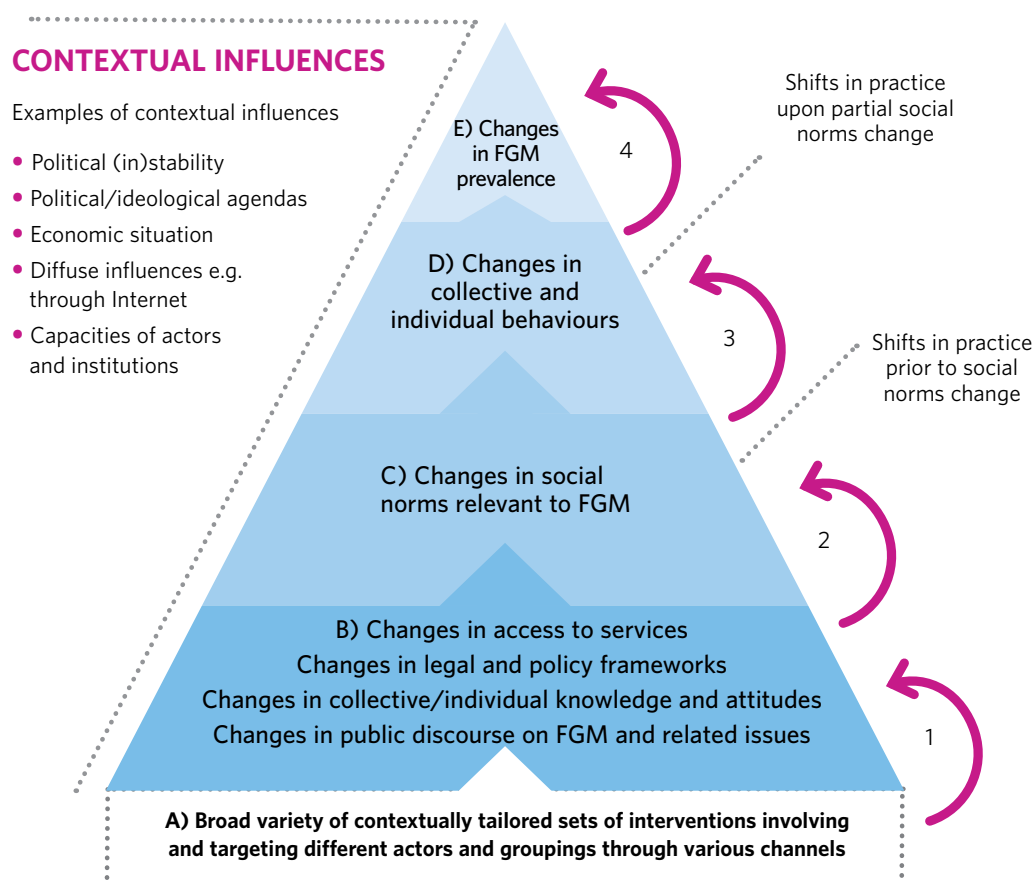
CONTEXTUAL INFLUENCES

Examples of contextual influences

• Political (in)stability
• Political/ideological agendas
• Economic situation
• Diffuse influences e.g. through Internet
• Capacities of actors and institutions

E) Changes in FGM prevalence

4

Shifts in practice upon partial social norms change

D) Changes in collective and individual behaviours

3

Shifts in practice prior to social norms change

C) Changes in social norms relevant to FGM

2

B) Changes in access to services
Changes in legal and policy frameworks
Changes in collective/individual knowledge and attitudes
Changes in public discourse on FGM and related issues

1

A) Broad variety of contextually tailored sets of interventions involving and targeting different actors and groupings through various channels